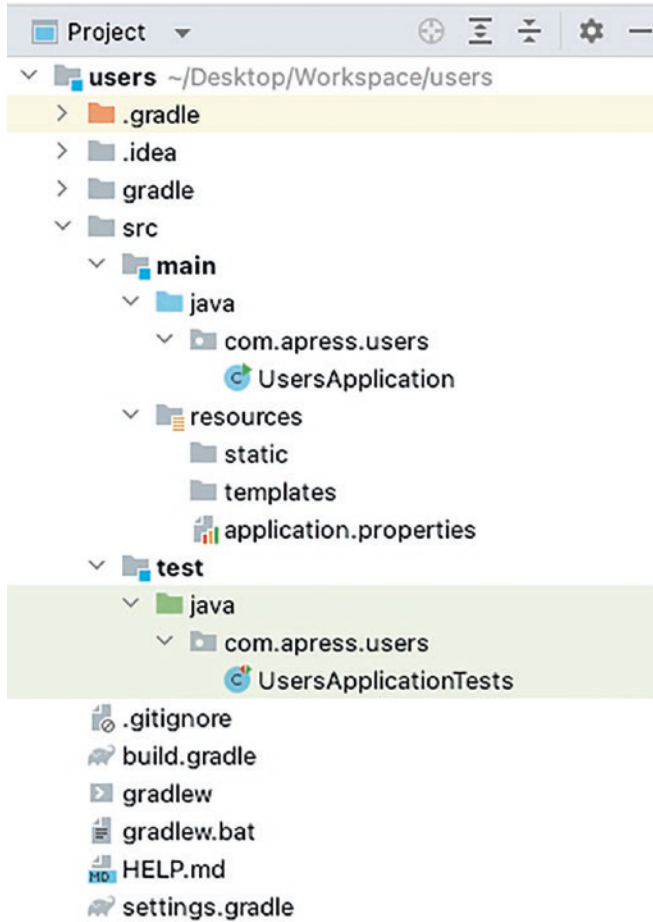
Project

users ~/Desktop/Workspace/users

.gradle

.idea

gradle

src

main

java

com.apress.users

UsersApplication

resources

static

templates

application.properties

test

java

com.apress.users

UsersApplicationTests

.gitignore

build.gradle

gradlew

gradlew.bat

HELP.md

settings.gradle